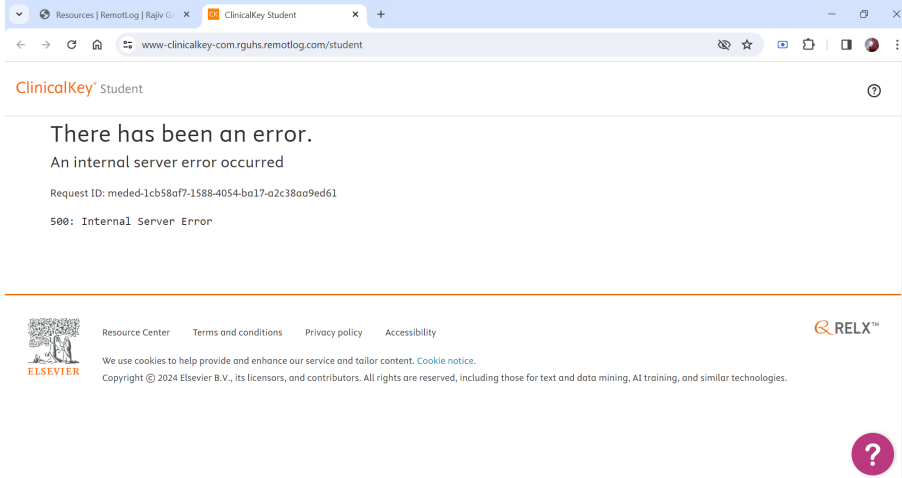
Resources | RemotLog | Rajiv G
CK ClinicalKey Student
www-clinicalkey-com.rguhs.remotlog.com/student

ClinicalKey® Student

There has been an error.
An internal server error occurred

Request ID: meded-1cb58af7-1588-4054-ba17-a2c38aa9ed61

500: Internal Server Error

ELSEVIER

Resource Center Terms and conditions Privacy policy Accessibility

RELX™

We use cookies to help provide and enhance our service and tailor content. Cookie notice.

Copyright © 2024 Elsevier B.V., its licensors, and contributors. All rights are reserved, including those for text and data mining, AI training, and similar technologies.

?